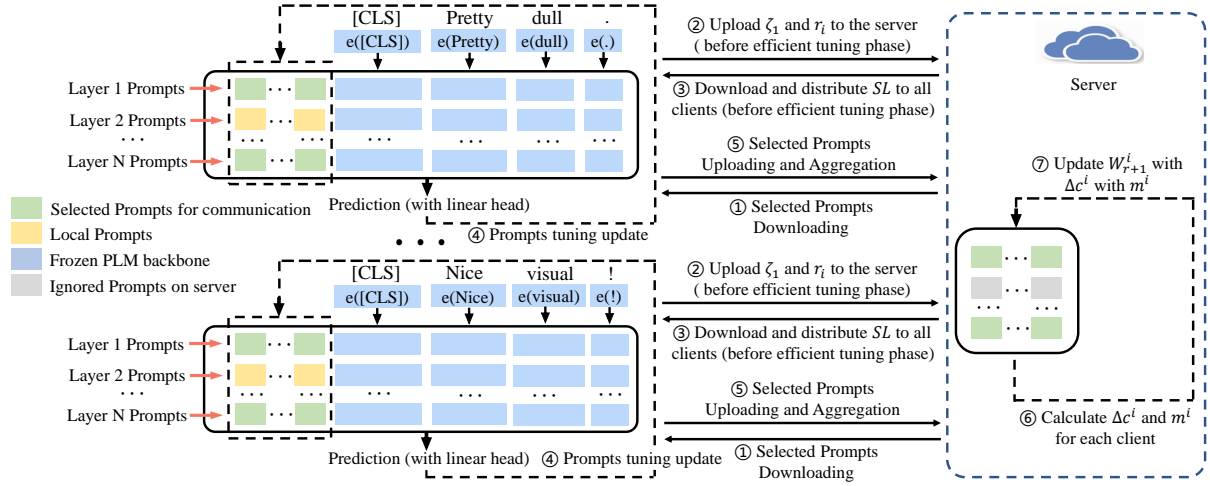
[CLS] Pretty dull .

e([CLS]) e(Pretty) e(dull) e(.)

Layer 1 Prompts

Layer 2 Prompts

· · ·

Layer N Prompts

Prediction (with linear head)

④ Prompts tuning update

② Upload $\zeta_1$ and $r_i$ to the server ( before efficient tuning phase)

③ Download and distribute $SL$ to all clients (before efficient tuning phase)

⑤ Selected Prompts Uploading and Aggregation

① Selected Prompts Downloading

Server

⑦ Update $W_{r+1}^{i}$ with $\Delta c^{i}$ with $m^{i}$

Selected Prompts for communication

Local Prompts

Frozen PLM backbone

Ignored Prompts on server

[CLS] Nice visual !

e([CLS]) e(Nice) e(visual) e(!)

Layer 1 Prompts

Layer 2 Prompts

Layer N Prompts

Prediction (with linear head)

④ Prompts tuning update

② Upload $\zeta_1$ and $r_i$ to the server ( before efficient tuning phase)

③ Download and distribute $SL$ to all clients (before efficient tuning phase)

⑤ Selected Prompts Uploading and Aggregation

① Selected Prompts Downloading

⑥ Calculate $\Delta c^{i}$ and $m^{i}$ for each client